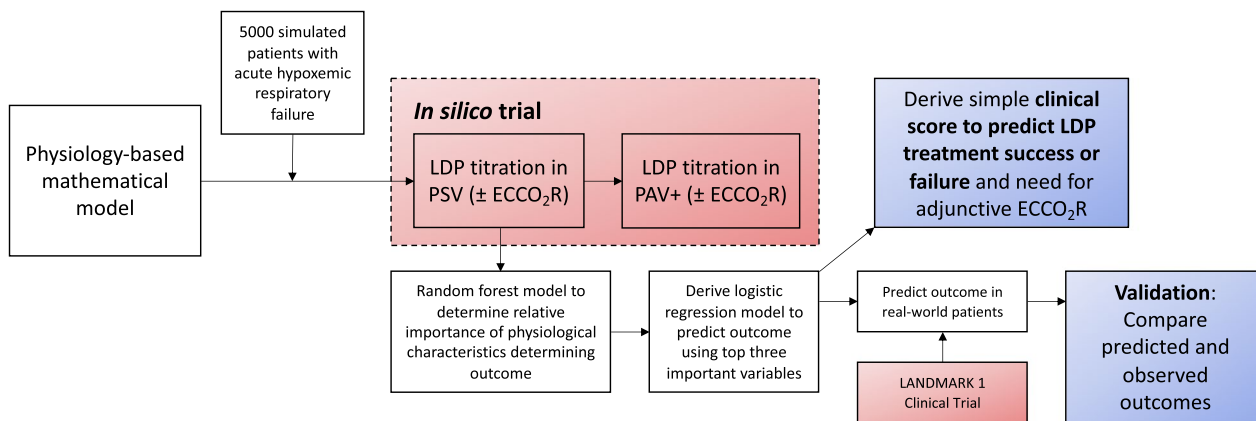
Physiology-based mathematical model

5000 simulated patients with acute hypoxemic respiratory failure

*In silico* trial

LDP titration in PSV (± ECCO$_2$R)

LDP titration in PAV+ (± ECCO$_2$R)

Derive simple **clinical score to predict LDP treatment success or failure** and need for adjunctive ECCO$_2$R

Random forest model to determine relative importance of physiological characteristics determining outcome

Derive logistic regression model to predict outcome using top three important variables

Predict outcome in real-world patients

LANDMARK 1 Clinical Trial

**Validation**: Compare predicted and observed outcomes